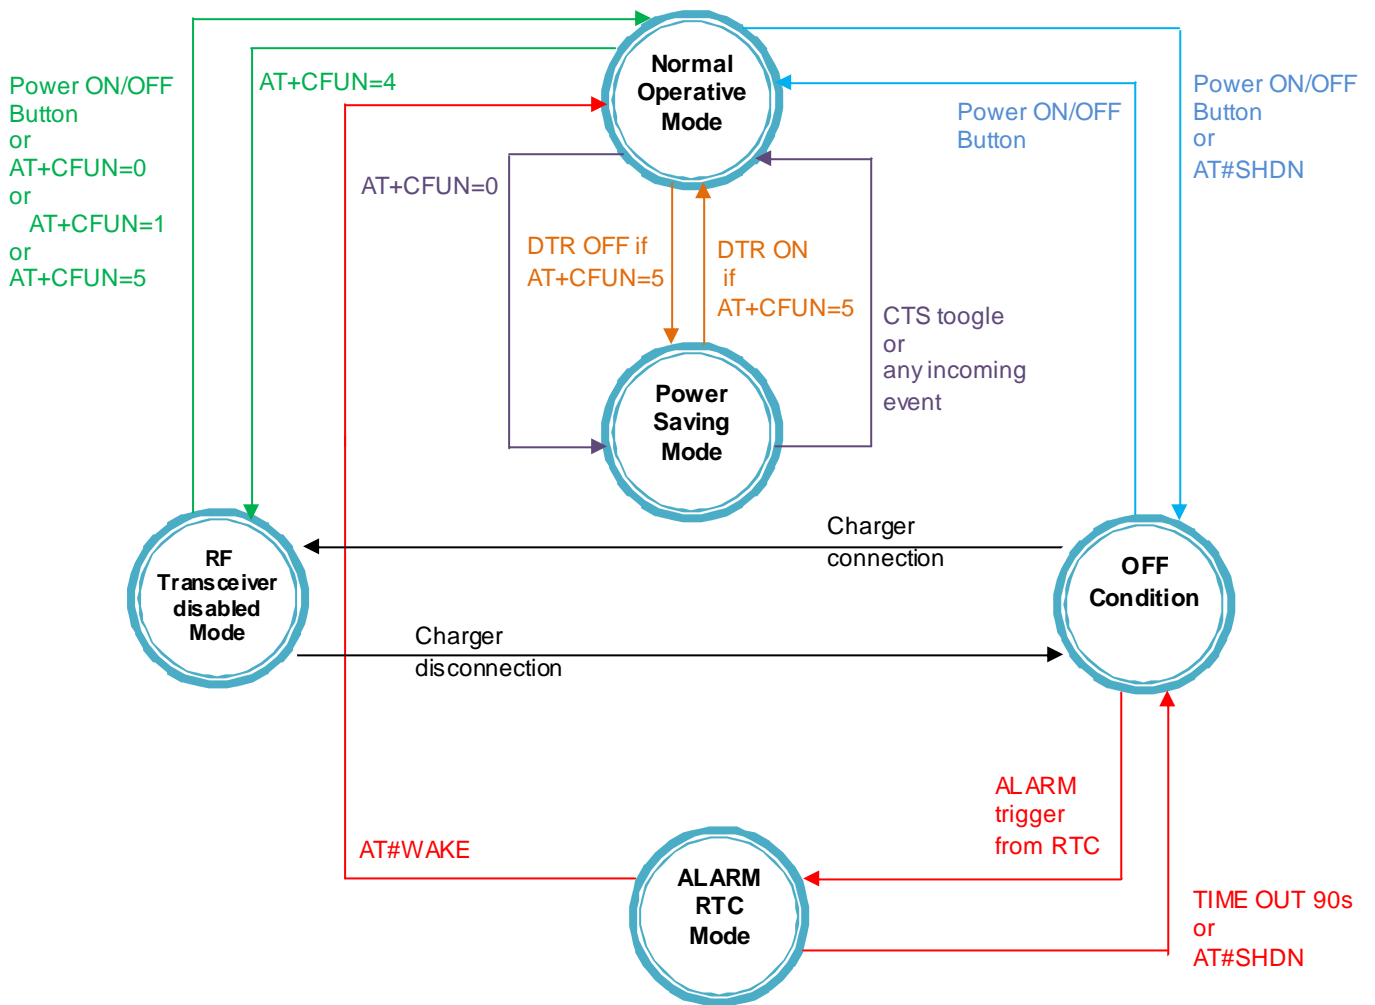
Power ON/OFF Button or AT+CFUN=0 or AT+CFUN=1 or AT+CFUN=5

AT+CFUN=4

Normal Operative Mode

Power ON/OFF Button

Power ON/OFF Button or AT#SHDN

AT+CFUN=0

DTR OFF if AT+CFUN=5

DTR ON if AT+CFUN=5

CTS toogle or any incoming event

Power Saving Mode

Charger connection

RF Transceiver disabled Mode

OFF Condition

Charger disconnection

ALARM trigger from RTC

AT#WAKE

ALARM RTC Mode

TIME OUT 90s or AT#SHDN